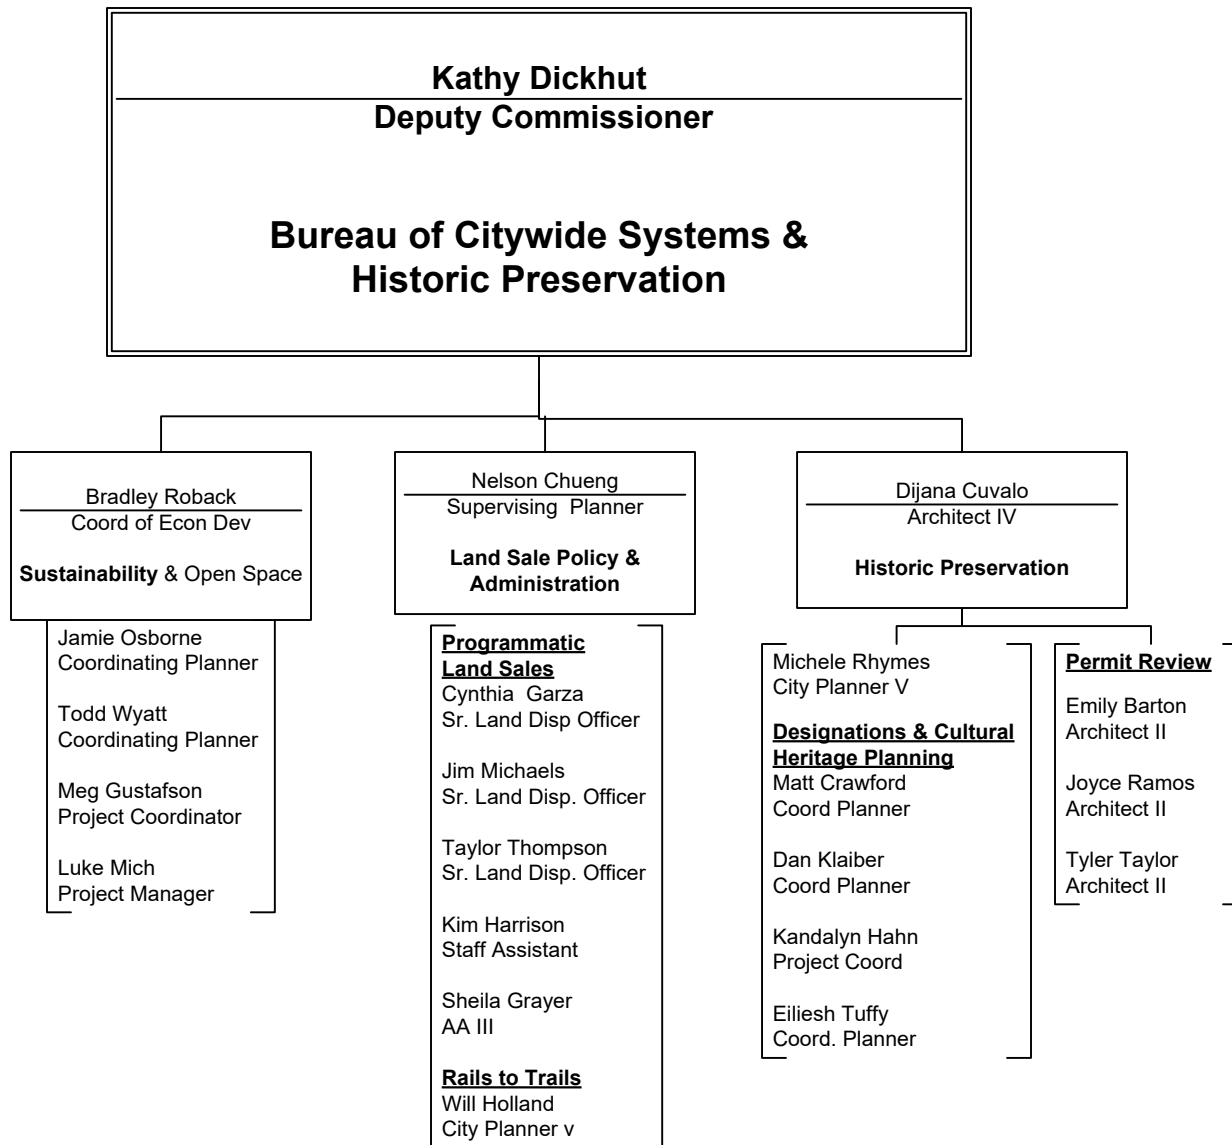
Kathy Dickhut
Deputy Commissioner

Bureau of Citywide Systems & Historic Preservation

Bradley Roback
Coord of Econ Dev

Sustainability & Open Space

Jamie Osborne
Coordinating Planner

Todd Wyatt
Coordinating Planner

Meg Gustafson
Project Coordinator

Luke Mich
Project Manager

Nelson Chueng
Supervising Planner

Land Sale Policy & Administration

Programmatic Land Sales
Cynthia Garza
Sr. Land Disp Officer

Jim Michaels
Sr. Land Disp. Officer

Taylor Thompson
Sr. Land Disp. Officer

Kim Harrison
Staff Assistant

Sheila Grayer
AA III

Rails to Trails
Will Holland
City Planner v

Dijana Cuvalo
Architect IV

Historic Preservation

Michele Rhymes
City Planner V

Designations & Cultural Heritage Planning
Matt Crawford
Coord Planner

Dan Klaiber
Coord Planner

Kandalyn Hahn
Project Coord

Eiliesh Tuffy
Coord. Planner

Permit Review

Emily Barton
Architect II

Joyce Ramos
Architect II

Tyler Taylor
Architect II